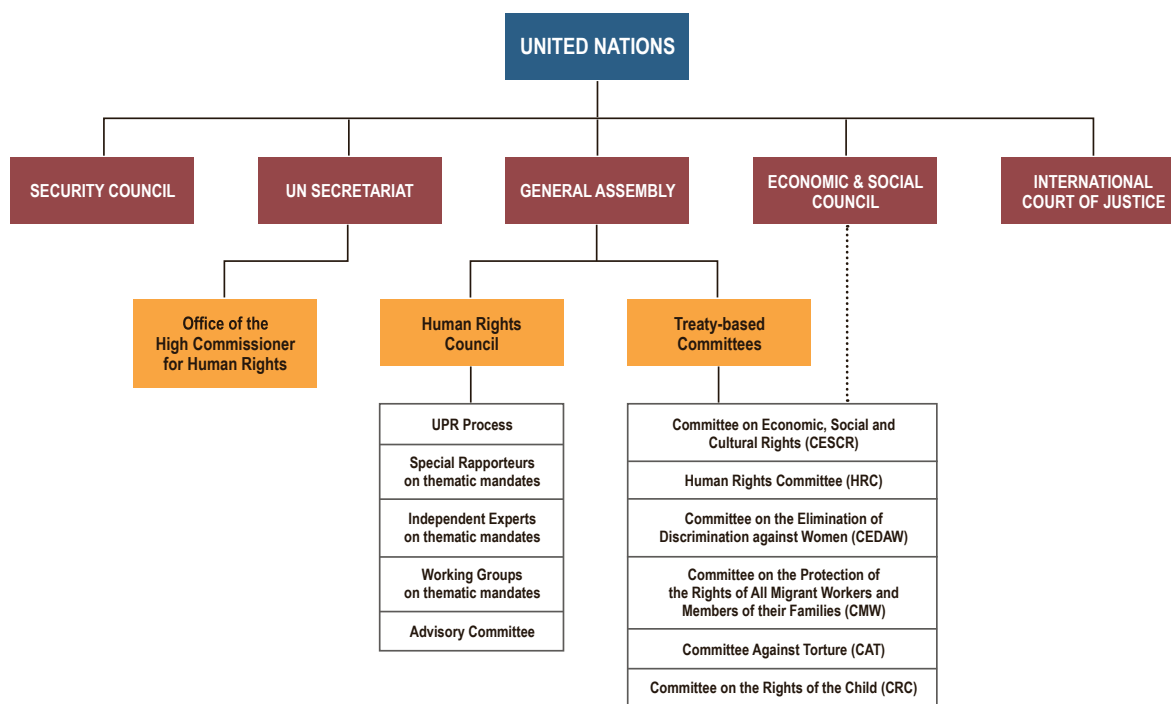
UNITED NATIONS

SECURITY COUNCIL

UN SECRETARIAT

GENERAL ASSEMBLY

ECONOMIC & SOCIAL COUNCIL

INTERNATIONAL COURT OF JUSTICE

Office of the High Commissioner for Human Rights

Human Rights Council

Treaty-based Committees

UPR Process

Special Rapporteurs on thematic mandates

Independent Experts on thematic mandates

Working Groups on thematic mandates

Advisory Committee

Committee on Economic, Social and Cultural Rights (CESCR)

Human Rights Committee (HRC)

Committee on the Elimination of Discrimination against Women (CEDAW)

Committee on the Protection of the Rights of All Migrant Workers and Members of their Families (CMW)

Committee Against Torture (CAT)

Committee on the Rights of the Child (CRC)